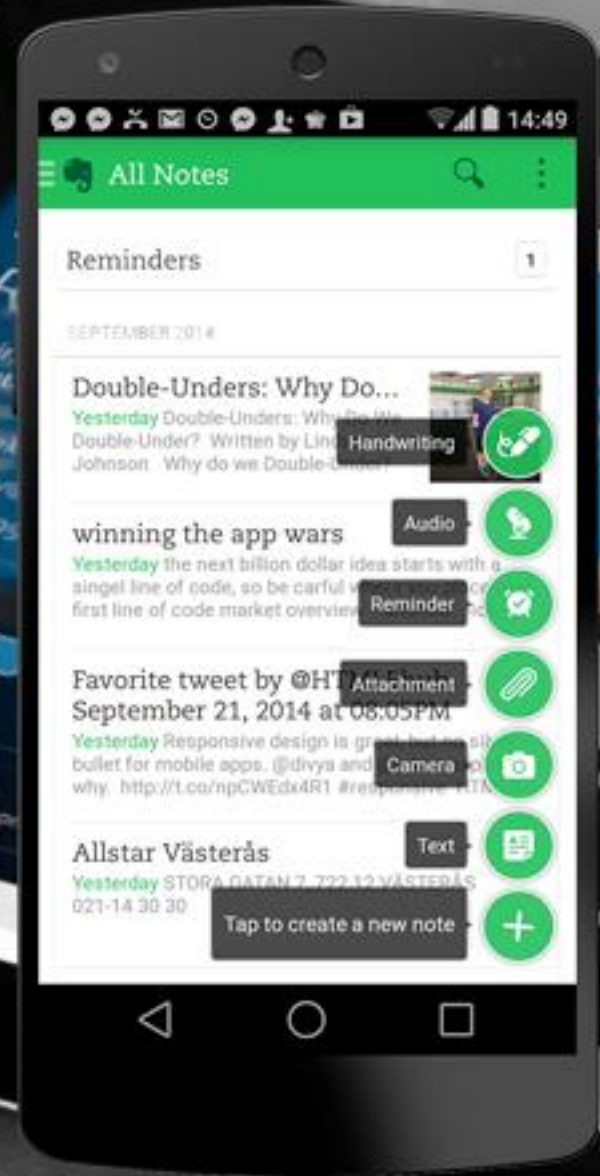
14:49

All Notes

Reminders 1

SEPTEMBER 2014

Double-Unders: Why Do...
Yesterday Double-Unders: Why Do We Double-Under? Written by Lin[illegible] Johnson Why do we Double-Under?

Handwriting

winning the app wars
Yesterday the next billion dollar idea starts with a singel line of code, so be carful w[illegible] first line of code market overview

Audio

Reminder

Favorite tweet by @HT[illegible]
September 21, 2014 at 08:05PM
Yesterday Responsive design is gre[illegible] bullet for mobile apps. @divya and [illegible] why. http://t.co/npCWEdx4R1 #respo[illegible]

Attachment

Camera

Allstar Västerås
Yesterday STORA GATAN 7, 722 12 VÄSTERÅS
021-14 30 30

Text

Tap to create a new note